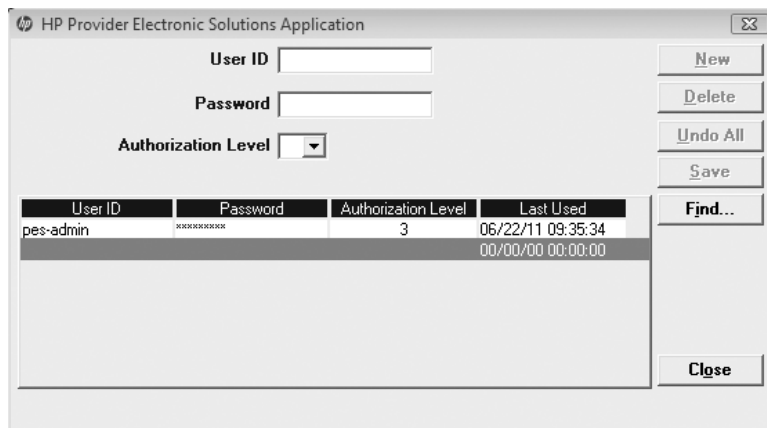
HP Provider Electronic Solutions Application

User ID

Password

Authorization Level

New

Delete

Undo All

Save

Find...

| User ID | Password | Authorization Level | Last Used |
|---|---|---|---|
| pes-admin | ********* | 3 | 06/22/11 09:35:34 |
| | | | 00/00/00 00:00:00 |

Close